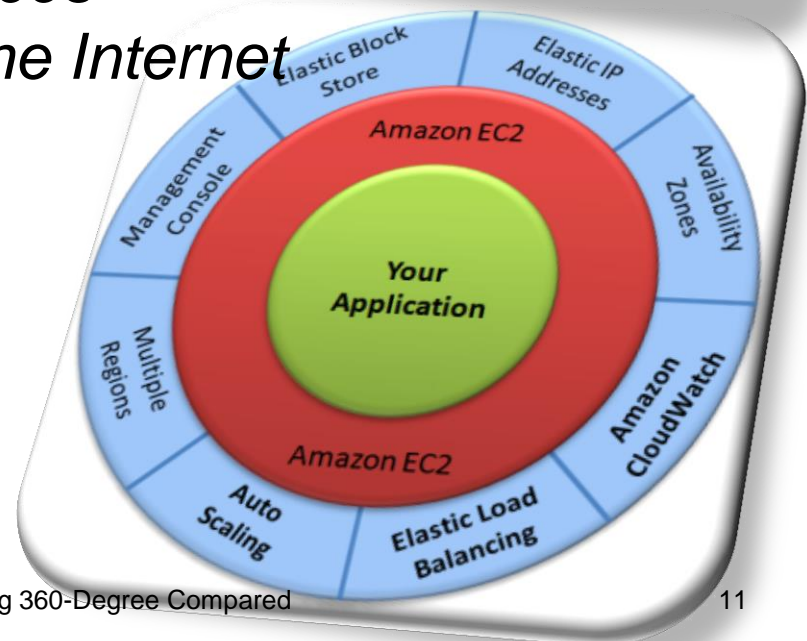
ne Internet

Elastic Block Store

Elastic IP Addresses

Availability Zones

Amazon CloudWatch

Elastic Load Balancing

Auto Scaling

Multiple Regions

Management Console

Amazon EC2

Your Application

Amazon EC2

g 360-Degree Compared

11